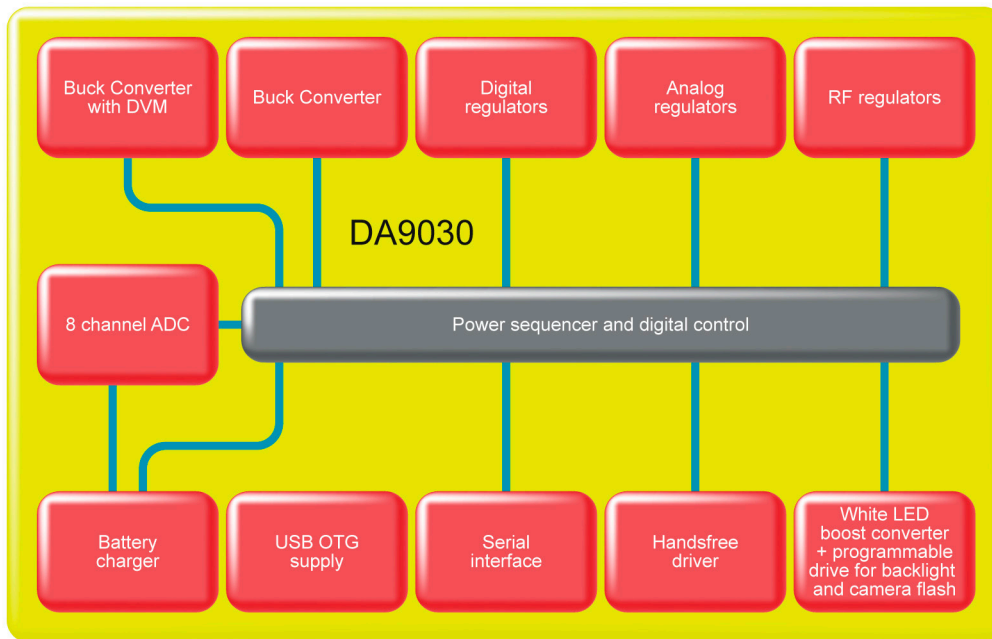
Buck Converter with DVM

Buck Converter

Digital regulators

Analog regulators

RF regulators

DA9030

8 channel ADC

Power sequencer and digital control

Battery charger

USB OTG supply

Serial interface

Handsfree driver

White LED boost converter + programmable drive for backlight and camera flash